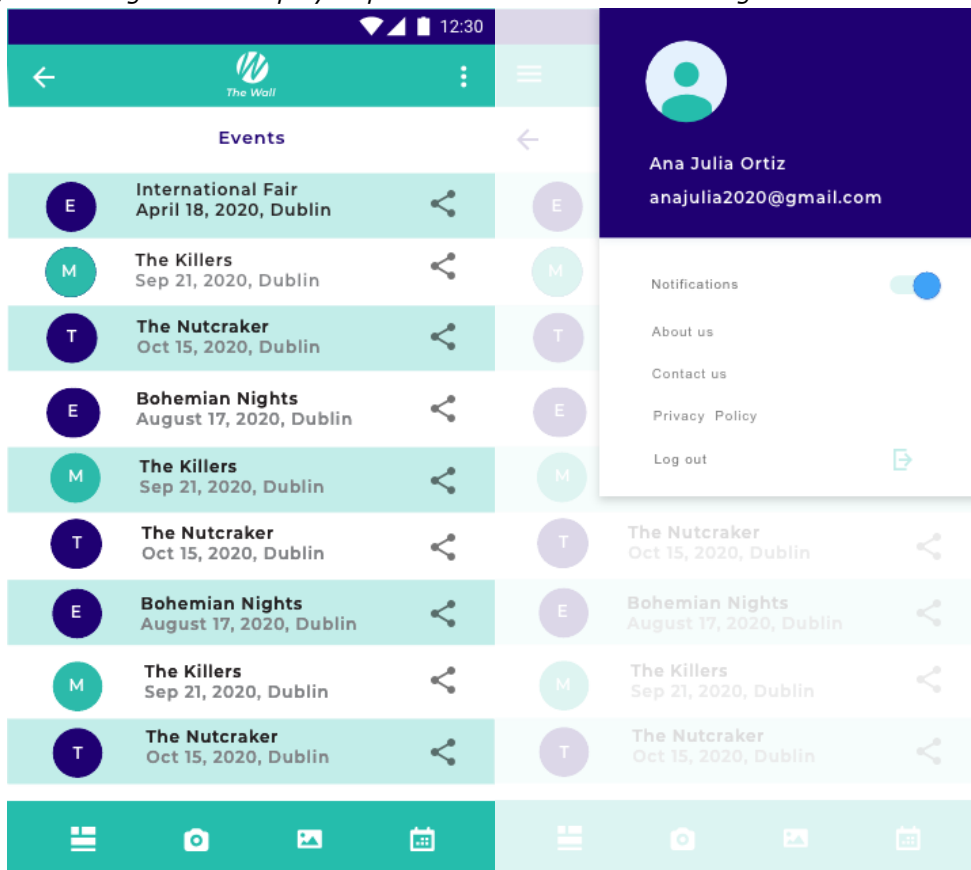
12:30

The Wall

Events

E International Fair
April 18, 2020, Dublin

M The Killers
Sep 21, 2020, Dublin

T The Nutcraker
Oct 15, 2020, Dublin

E Bohemian Nights
August 17, 2020, Dublin

M The Killers
Sep 21, 2020, Dublin

T The Nutcraker
Oct 15, 2020, Dublin

E Bohemian Nights
August 17, 2020, Dublin

M The Killers
Sep 21, 2020, Dublin

T The Nutcraker
Oct 15, 2020, Dublin

Ana Julia Ortiz
anajulia2020@gmail.com

Notifications

About us

Contact us

Privacy Policy

Log out

E
M
T
E
M

T The Nutcraker
Oct 15, 2020, Dublin

E Bohemian Nights
August 17, 2020, Dublin

M The Killers
Sep 21, 2020, Dublin

T The Nutcraker
Oct 15, 2020, Dublin